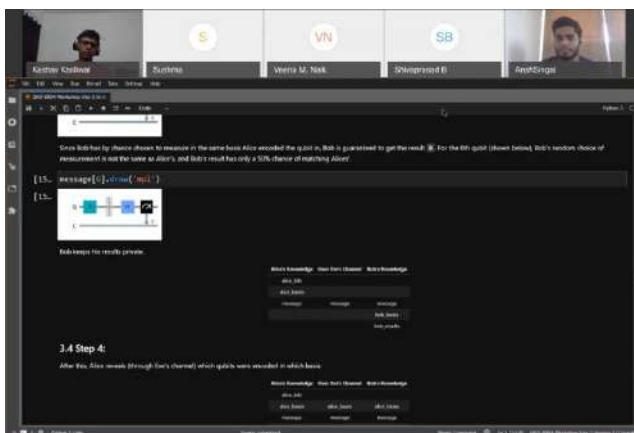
Keshav Kasliwal

S

Sushma

VN

Veena M. Naik

SB

Shivaprasad B

AnshSingal

Since Bob has by chance chosen to measure in the same basis Alice encoded the qubit in, Bob is guaranteed to get the result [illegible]. For the 6th qubit (shown below), Bob's random choice of measurement is not the same as Alice's, and Bob's result has only a 50% chance of matching Alices'.

[15... message[6].draw('mpl')

[15...

Bob keeps his results private.

| Alice's Knowledge | Over Eve's Channel | Bob's Knowledge |
|---|---|---|
| alice_bits | | |
| alice_bases | | |
| message | message | message |
| | | bob_bases |
| | | bob_results |

3.4 Step 4:

After this, Alice reveals (through Eve's channel) which qubits were encoded in which basis:

| Alice's Knowledge | Over Eve's Channel | Bob's Knowledge |
|---|---|---|
| alice_bits | | |
| alice_bases | alice_bases | alice_bases |
| message | message | message |